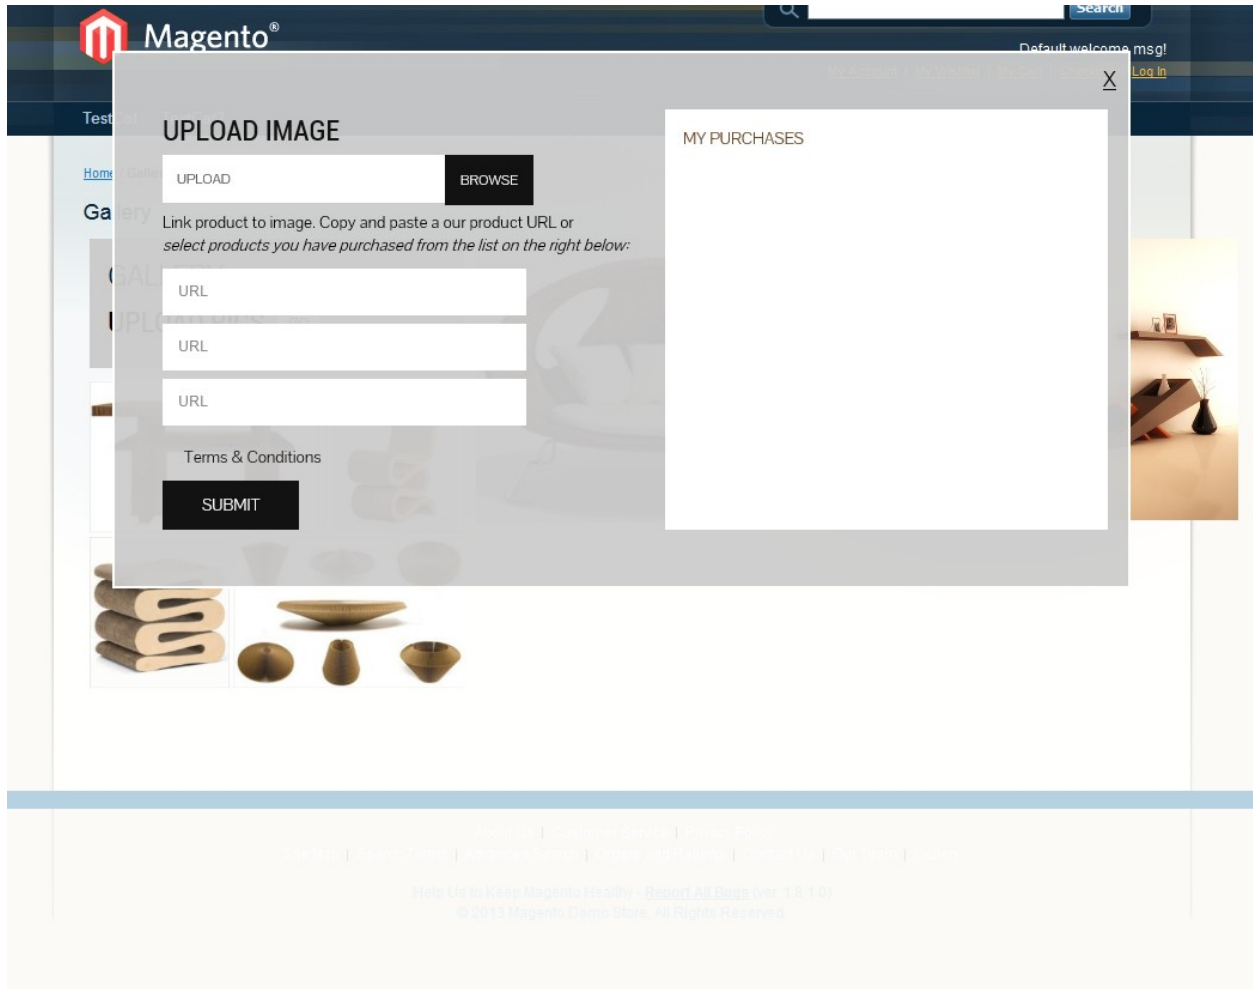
Magento®

Search

Default welcome msg!

Log In

X

UPLOAD IMAGE

UPLOAD

BROWSE

Link product to image. Copy and paste a our product URL or *select products you have purchased from the list on the right below:*

URL

URL

URL

Terms & Conditions

SUBMIT

MY PURCHASES

Home

Ga lery

Help Us to Keep Magento Healthy - Report All Bugs (ver. 1.8.1.0)

© 2013 Magento Demo Store. All Rights Reserved.